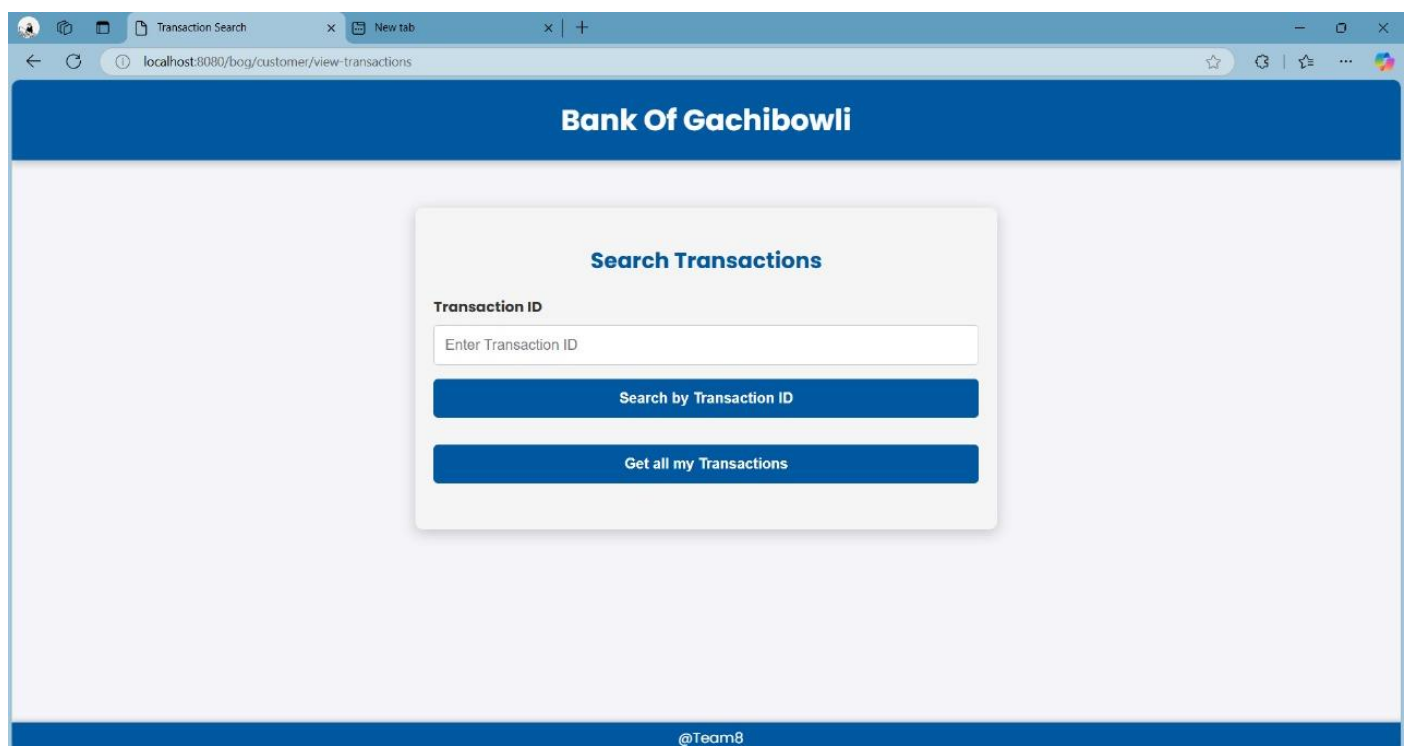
Transaction Search
New tab
localhost:8080/bog/customer/view-transactions

Bank Of Gachibowli

Search Transactions

Transaction ID

Enter Transaction ID

Search by Transaction ID

Get all my Transactions

@Team8